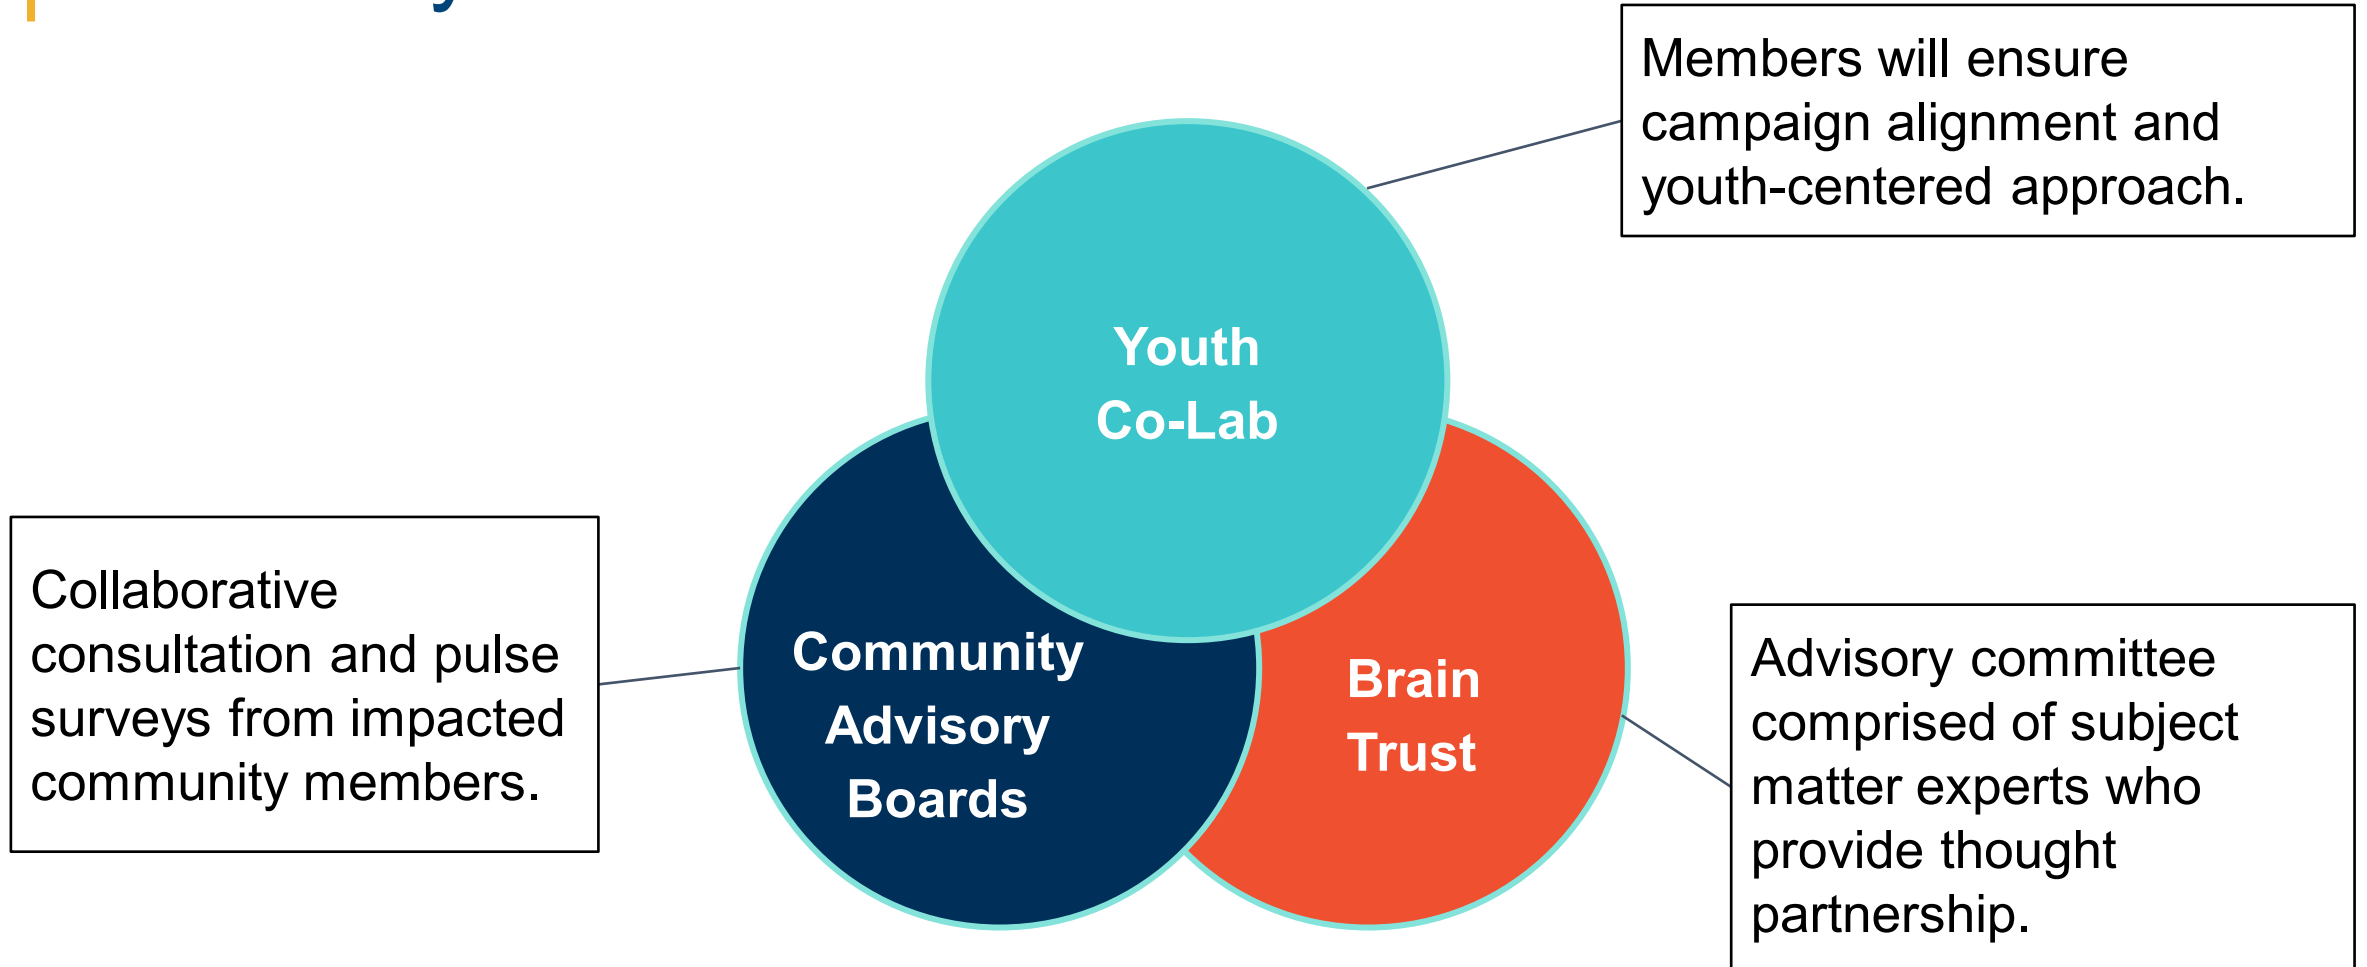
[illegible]

Members will ensure campaign alignment and youth-centered approach.

Youth Co-Lab

Collaborative consultation and pulse surveys from impacted community members.

Community Advisory Boards

Brain Trust

Advisory committee comprised of subject matter experts who provide thought partnership.